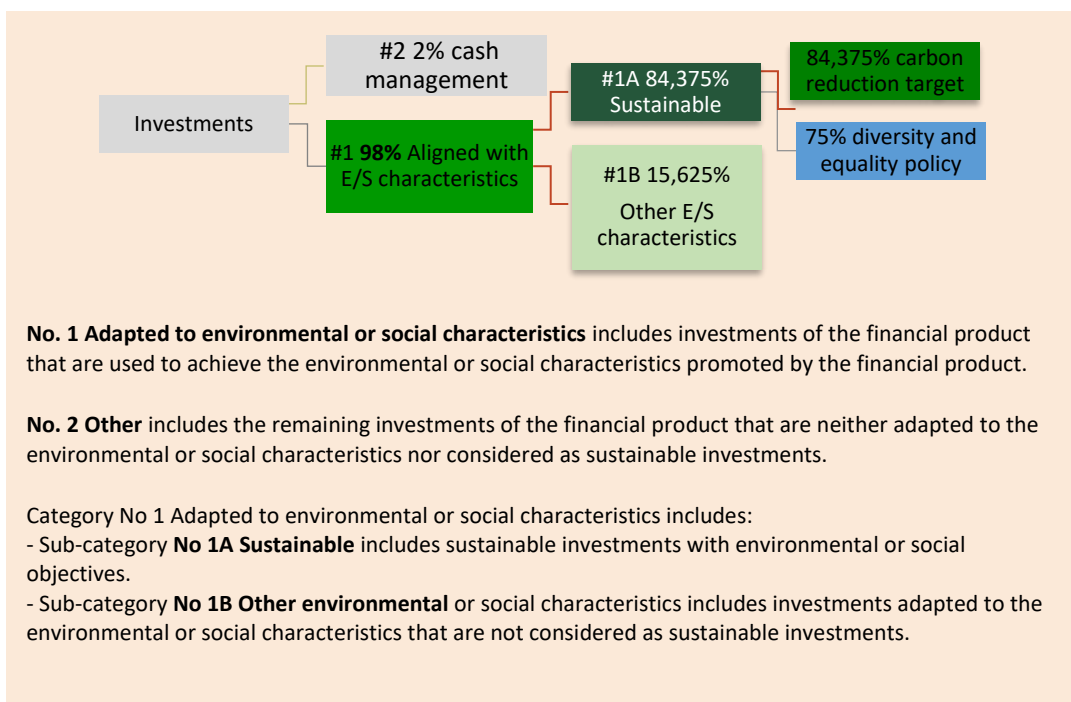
Investments

#2 2% cash management

#1 98% Aligned with E/S characteristics

#1A 84,375% Sustainable

#1B 15,625% Other E/S characteristics

84,375% carbon reduction target

75% diversity and equality policy

**No. 1 Adapted to environmental or social characteristics** includes investments of the financial product that are used to achieve the environmental or social characteristics promoted by the financial product.

**No. 2 Other** includes the remaining investments of the financial product that are neither adapted to the environmental or social characteristics nor considered as sustainable investments.

Category No 1 Adapted to environmental or social characteristics includes:
- Sub-category **No 1A Sustainable** includes sustainable investments with environmental or social objectives.
- Sub-category **No 1B Other environmental** or social characteristics includes investments adapted to the environmental or social characteristics that are not considered as sustainable investments.